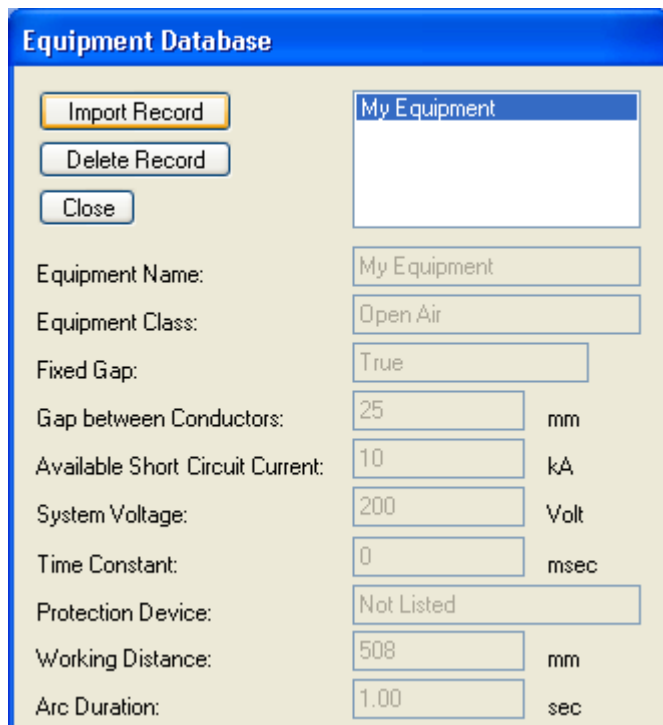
Equipment Database

Import Record
Delete Record
Close

My Equipment

Equipment Name: My Equipment
Equipment Class: Open Air
Fixed Gap: True
Gap between Conductors: 25 mm
Available Short Circuit Current: 10 kA
System Voltage: 200 Volt
Time Constant: 0 msec
Protection Device: Not Listed
Working Distance: 508 mm
Arc Duration: 1.00 sec